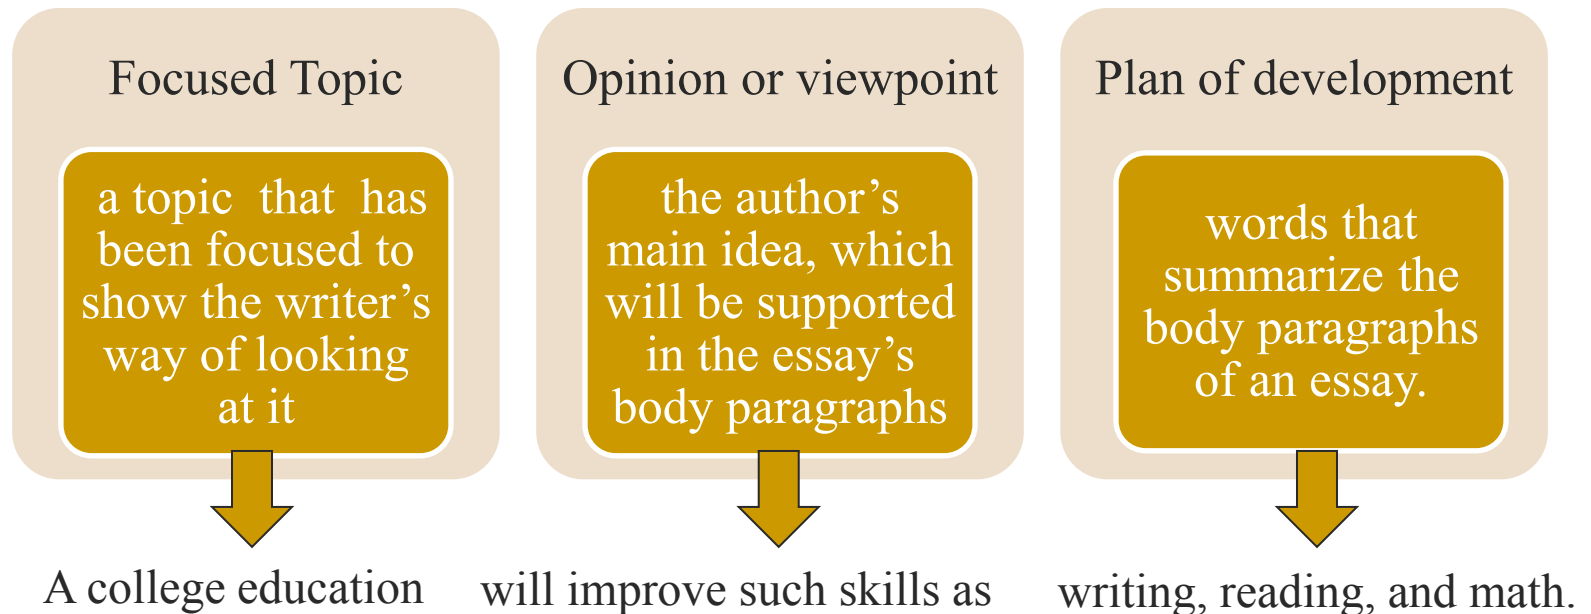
Focused Topic

a topic that has been focused to show the writer's way of looking at it

A college education

Opinion or viewpoint

the author's main idea, which will be supported in the essay's body paragraphs

will improve such skills as

Plan of development

words that summarize the body paragraphs of an essay.

writing, reading, and math.